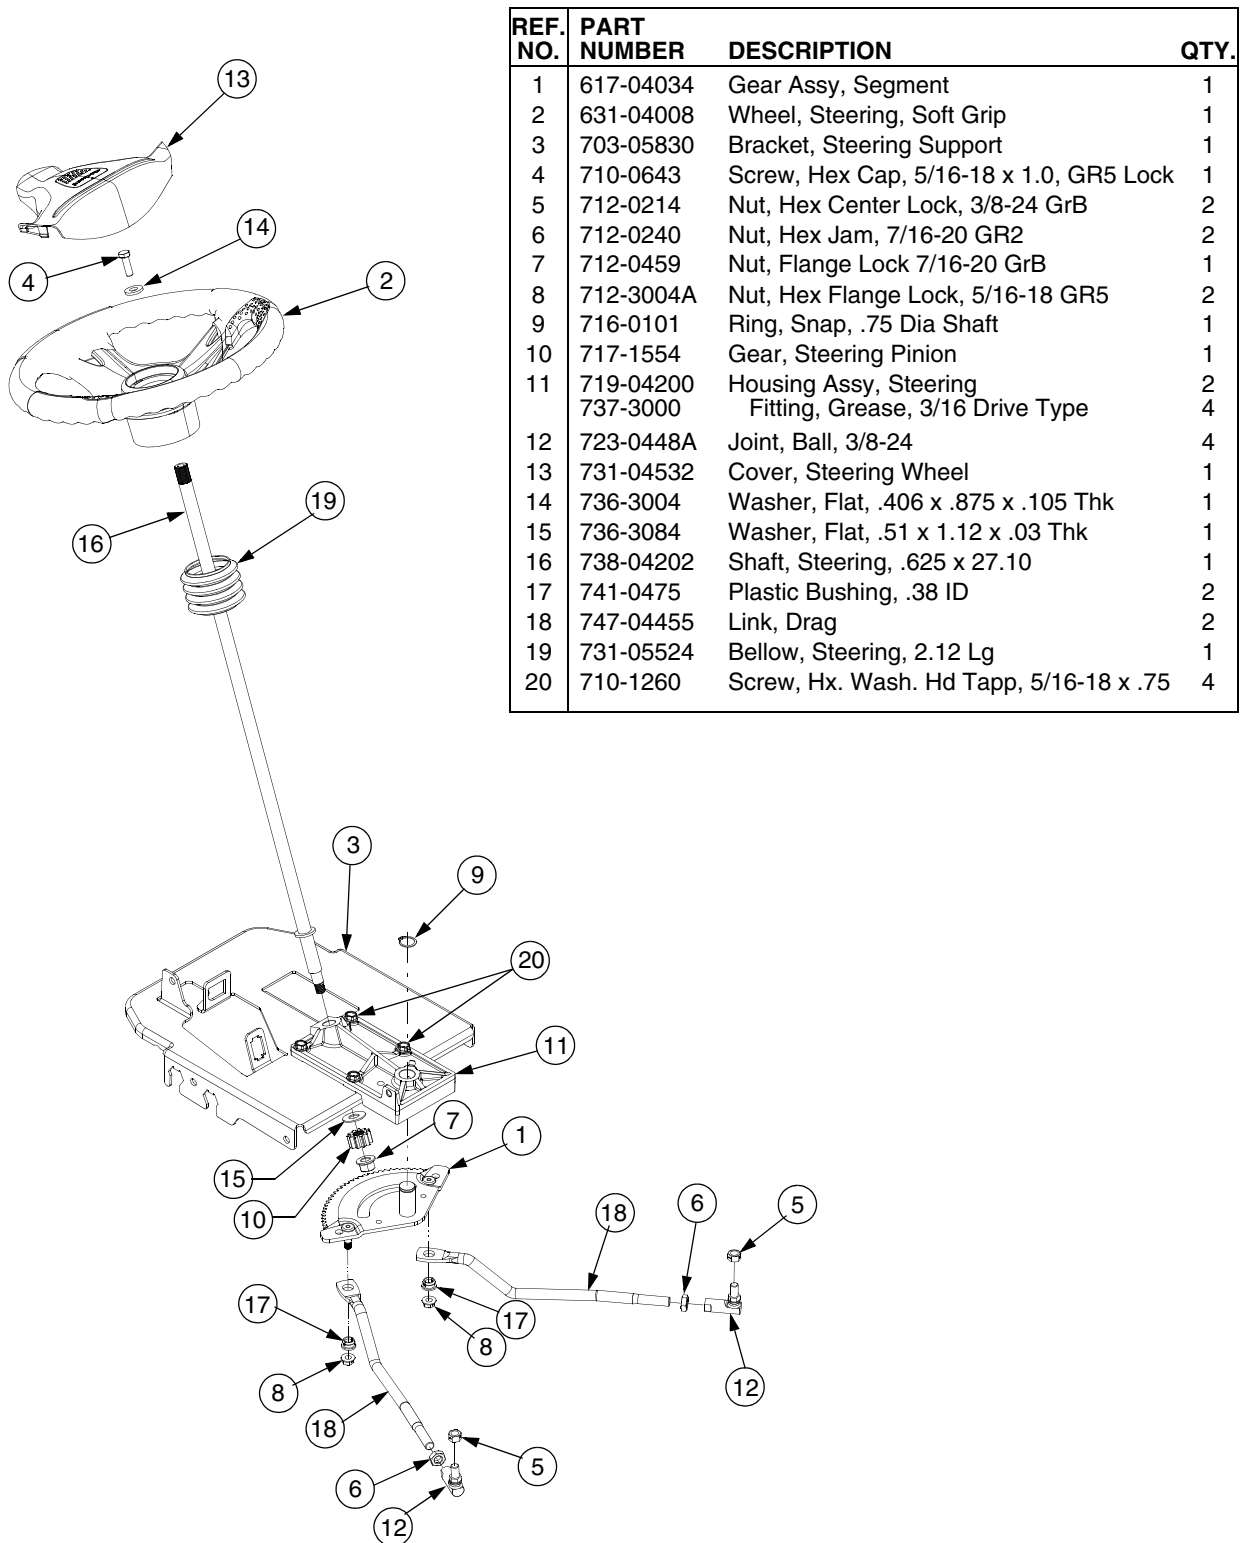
| REF. NO. | PART NUMBER | DESCRIPTION | QTY. |
|---|---|---|---|
| 1 | 617-04034 | Gear Assy, Segment | 1 |
| 2 | 631-04008 | Wheel, Steering, Soft Grip | 1 |
| 3 | 703-05830 | Bracket, Steering Support | 1 |
| 4 | 710-0643 | Screw, Hex Cap, 5/16-18 x 1.0, GR5 Lock | 1 |
| 5 | 712-0214 | Nut, Hex Center Lock, 3/8-24 GrB | 2 |
| 6 | 712-0240 | Nut, Hex Jam, 7/16-20 GR2 | 2 |
| 7 | 712-0459 | Nut, Flange Lock 7/16-20 GrB | 1 |
| 8 | 712-3004A | Nut, Hex Flange Lock, 5/16-18 GR5 | 2 |
| 9 | 716-0101 | Ring, Snap, .75 Dia Shaft | 1 |
| 10 | 717-1554 | Gear, Steering Pinion | 1 |
| 11 | 719-04200 | Housing Assy, Steering | 2 |
| | 737-3000 | Fitting, Grease, 3/16 Drive Type | 4 |
| 12 | 723-0448A | Joint, Ball, 3/8-24 | 4 |
| 13 | 731-04532 | Cover, Steering Wheel | 1 |
| 14 | 736-3004 | Washer, Flat, .406 x .875 x .105 Thk | 1 |
| 15 | 736-3084 | Washer, Flat, .51 x 1.12 x .03 Thk | 1 |
| 16 | 738-04202 | Shaft, Steering, .625 x 27.10 | 1 |
| 17 | 741-0475 | Plastic Bushing, .38 ID | 2 |
| 18 | 747-04455 | Link, Drag | 2 |
| 19 | 731-05524 | Bellow, Steering, 2.12 Lg | 1 |
| 20 | 710-1260 | Screw, Hx. Wash. Hd Tapp, 5/16-18 x .75 | 4 |

13 14 4 2 19 16 3 9 20 11 7 1 15 10 18 6 5 17 17 8 8 12 18 5 6 12